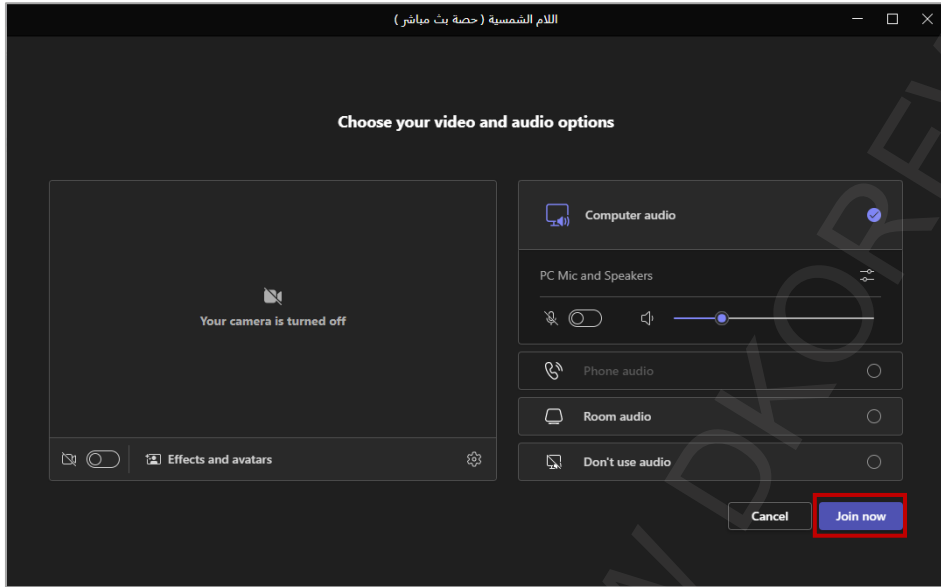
اللام الشمسية ( حصة بث مباشر )

Choose your video and audio options

Your camera is turned off

Effects and avatars

Computer audio

PC Mic and Speakers

Phone audio

Room audio

Don't use audio

Cancel

Join now